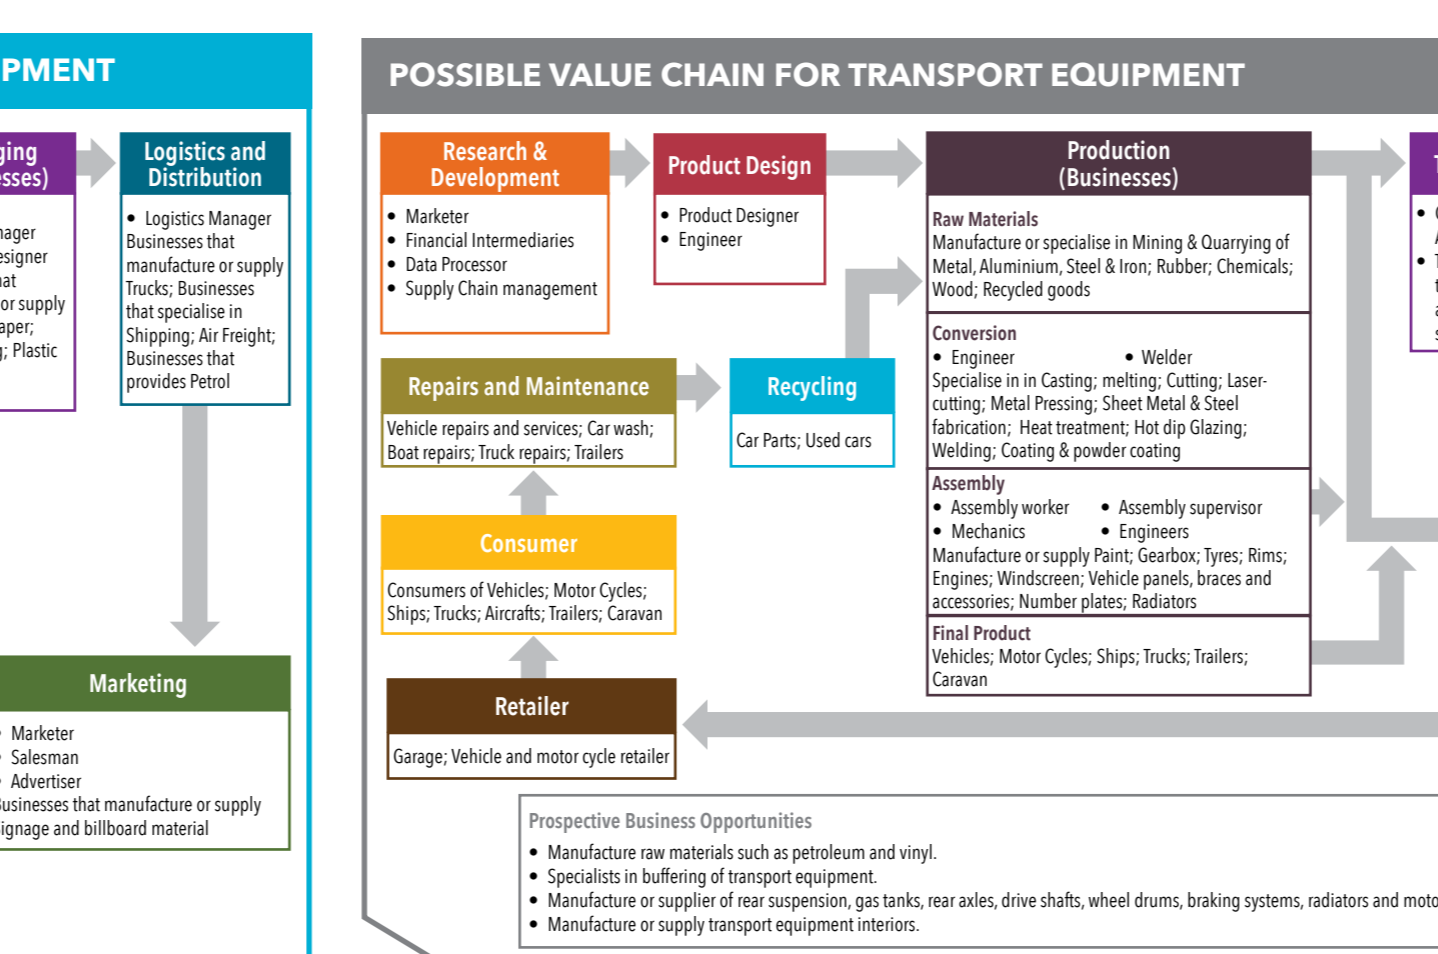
PMENT

ging
sses)

nager
esigner
hat
or supply
aper;
g; Plastic

Logistics and Distribution

• Logistics Manager
Businesses that manufacture or supply Trucks; Businesses that specialise in Shipping; Air Freight; Businesses that provides Petrol

Marketing

• Marketer
• Salesman
• Advertiser
Businesses that manufacture or supply signage and billboard material

POSSIBLE VALUE CHAIN FOR TRANSPORT EQUIPMENT

Research & Development

• Marketer
• Financial Intermediaries
• Data Processor
• Supply Chain management

Product Design

• Product Designer
• Engineer

Production (Businesses)

Raw Materials
Manufacture or specialise in Mining & Quarrying of Metal, Aluminium, Steel & Iron; Rubber; Chemicals; Wood; Recycled goods

Conversion
• Engineer • Welder
Specialise in in Casting; melting; Cutting; Laser-cutting; Metal Pressing; Sheet Metal & Steel fabrication; Heat treatment; Hot dip Glazing; Welding; Coating & powder coating

Assembly
• Assembly worker • Assembly supervisor
• Mechanics • Engineers
Manufacture or supply Paint; Gearbox; Tyres; Rims; Engines; Windscreen; Vehicle panels, braces and accessories; Number plates; Radiators

Final Product
Vehicles; Motor Cycles; Ships; Trucks; Trailers; Caravan

Repairs and Maintenance

Vehicle repairs and services; Car wash; Boat repairs; Truck repairs; Trailers

Recycling

Car Parts; Used cars

Consumer

Consumers of Vehicles; Motor Cycles; Ships; Trucks; Aircrafts; Trailers; Caravan

Retailer

Garage; Vehicle and motor cycle retailer

Prospective Business Opportunities
• Manufacture raw materials such as petroleum and vinyl.
• Specialists in buffering of transport equipment.
• Manufacture or supplier of rear suspension, gas tanks, rear axles, drive shafts, wheel drums, braking systems, radiators and moto
• Manufacture or supply transport equipment interiors.

T
• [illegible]
• T